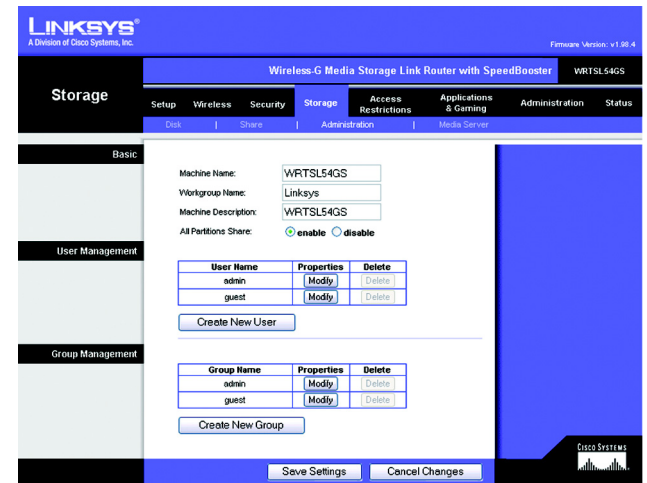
LINKSYS®
A Division of Cisco Systems, Inc.

Firmware Version: v1.98.4

Wireless-G Media Storage Link Router with SpeedBooster WRTSL54GS

Storage

Setup Wireless Security Storage Access Restrictions Applications & Gaming Administration Status

Disk | Share | Administration | Media Server

Basic

Machine Name: WRTSL54GS
Workgroup Name: Linksys
Machine Description: WRTSL54GS
All Partitions Share: enable disable

User Management

| User Name | Properties | Delete |
|---|---|---|
| admin | Modify | Delete |
| guest | Modify | Delete |

Create New User

Group Management

| Group Name | Properties | Delete |
|---|---|---|
| admin | Modify | Delete |
| guest | Modify | Delete |

Create New Group

Cisco Systems

Save Settings Cancel Changes